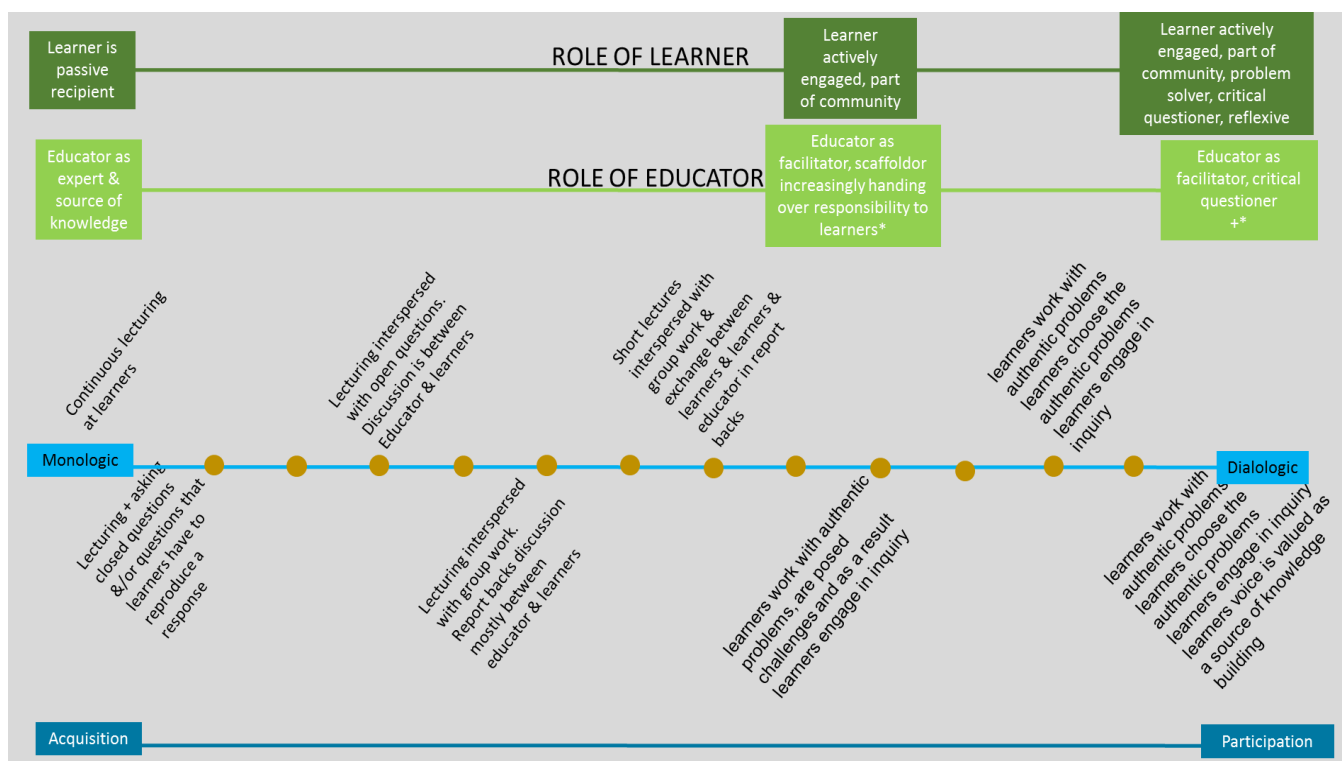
Learner is passive recipient

ROLE OF LEARNER

Learner actively engaged, part of community

Learner actively engaged, part of community, problem solver, critical questioner, reflexive

Educator as expert & source of knowledge

ROLE OF EDUCATOR

Educator as facilitator, scaffoldor increasingly handing over responsibility to learners*

Educator as facilitator, critical questioner +*

Continuous lecturing at learners

Lecturing interspersed with open questions. Discussion is between Educator & learners

Short lectures interspersed with group work & exchange between learners & learners & educator in report backs

learners work with authentic problems learners choose the authentic problems learners engage in inquiry

Monologic

Dialogic

Lecturing + asking closed questions &/or questions that learners have to reproduce a response

Lecturing interspersed with group work. Report backs discussion mostly between educator & learners

learners work with authentic problems, are posed challenges and as a result learners engage in inquiry

learners work with authentic problems learners choose the authentic problems learners engage in inquiry learners voice is valued as a source of knowledge building

Acquisition

Participation